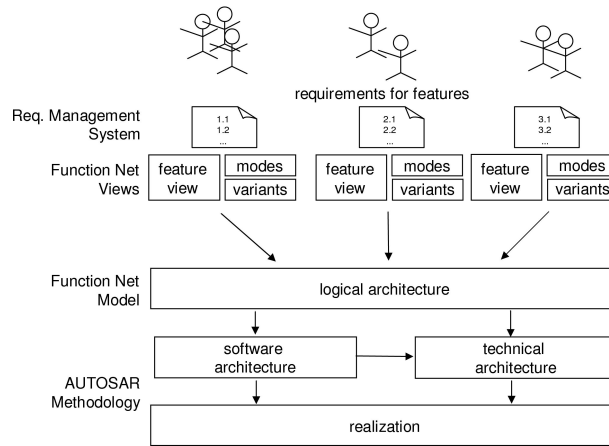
requirements for features

Req. Management System

1.1
1.2
...

2.1
2.2
...

3.1
3.2
...

Function Net Views

feature view

modes

variants

feature view

modes

variants

feature view

modes

variants

Function Net Model

logical architecture

software architecture

technical architecture

AUTOSAR Methodology

realization